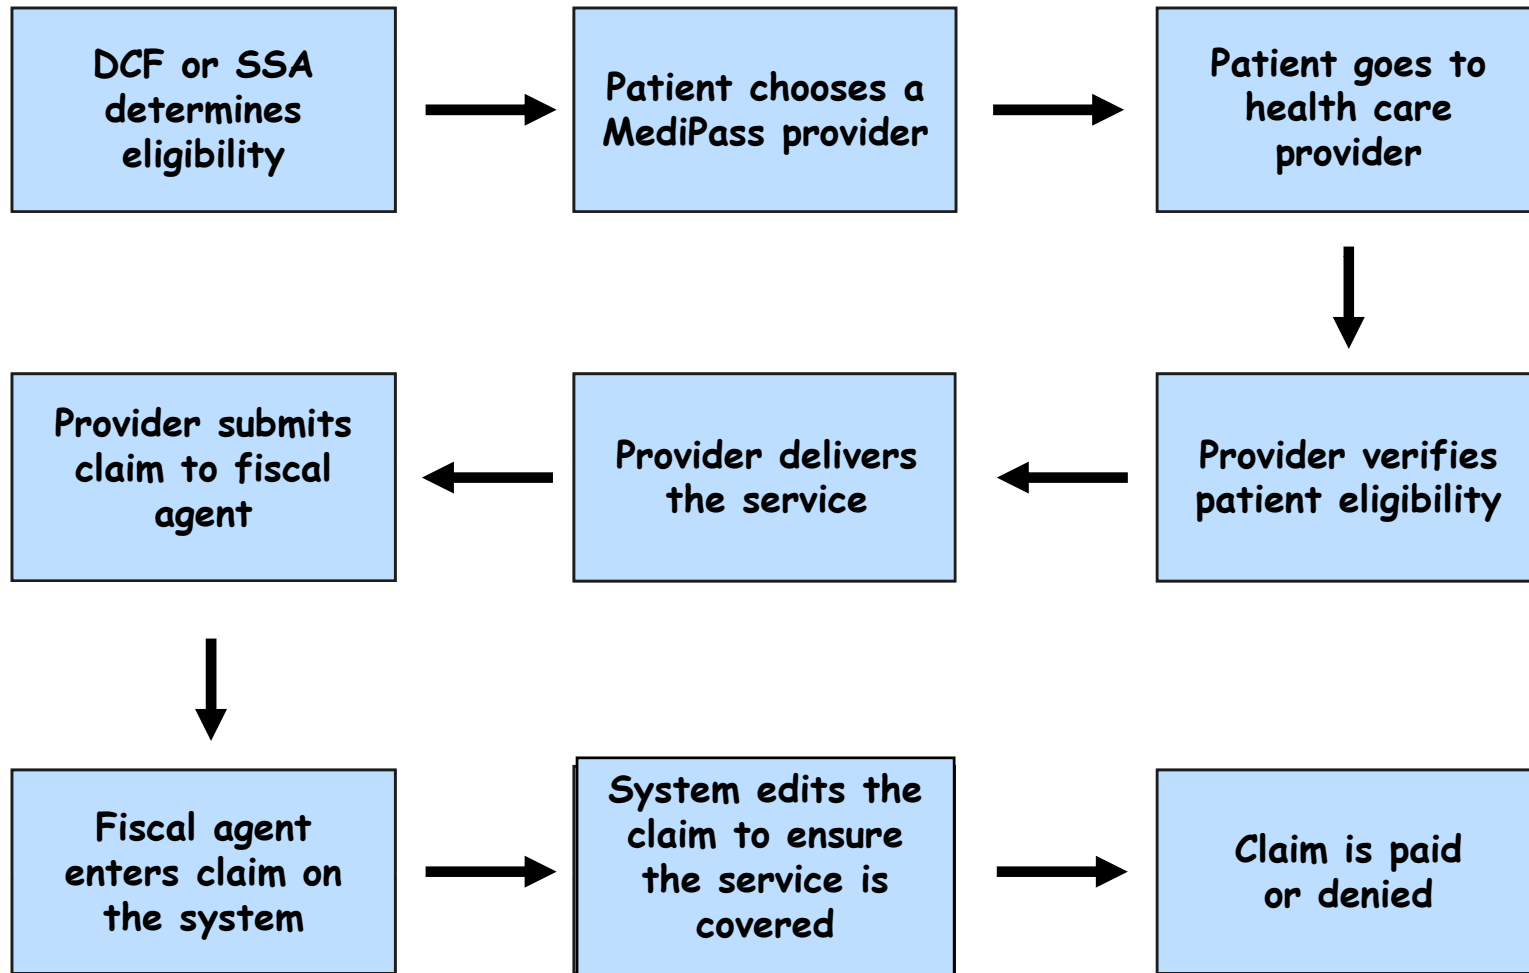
DCF or SSA determines eligibility

Patient chooses a MediPass provider

Patient goes to health care provider

Provider verifies patient eligibility

Provider delivers the service

Provider submits claim to fiscal agent

Fiscal agent enters claim on the system

System edits the claim to ensure the service is covered

Claim is paid or denied